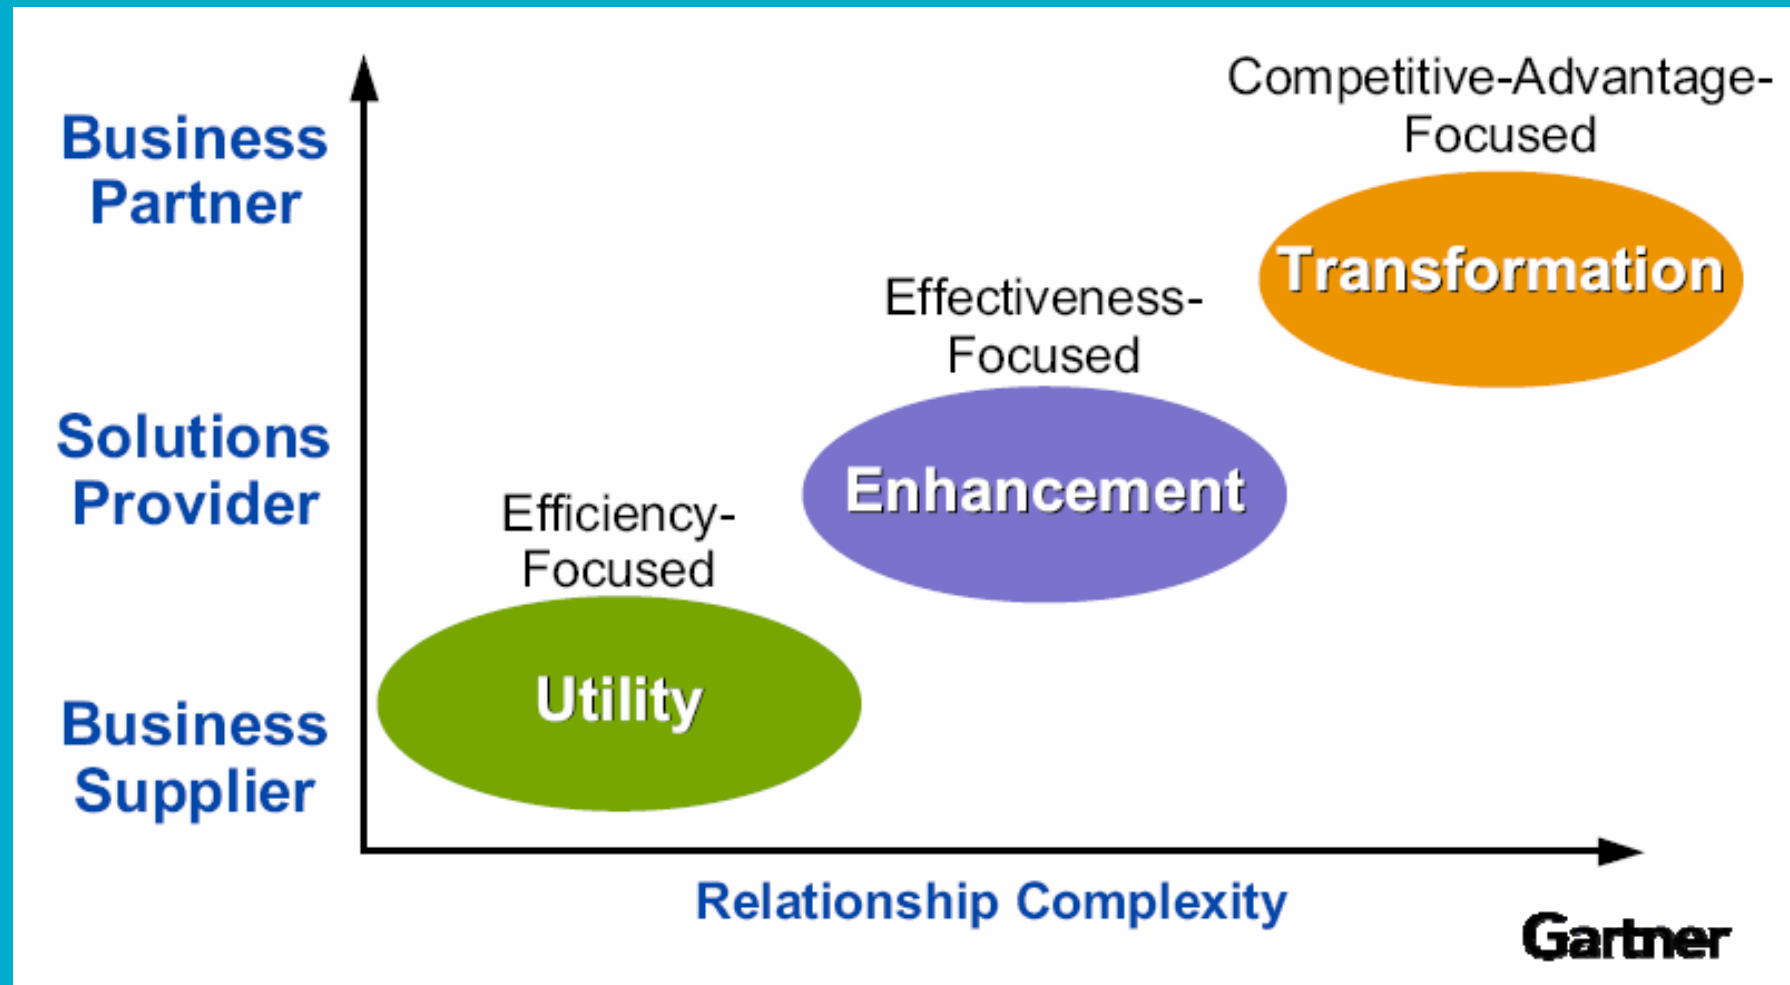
Business Partner

Solutions Provider

Business Supplier

Competitive-Advantage-Focused

Transformation

Effectiveness-Focused

Enhancement

Efficiency-Focused

Utility

Relationship Complexity

Gartner